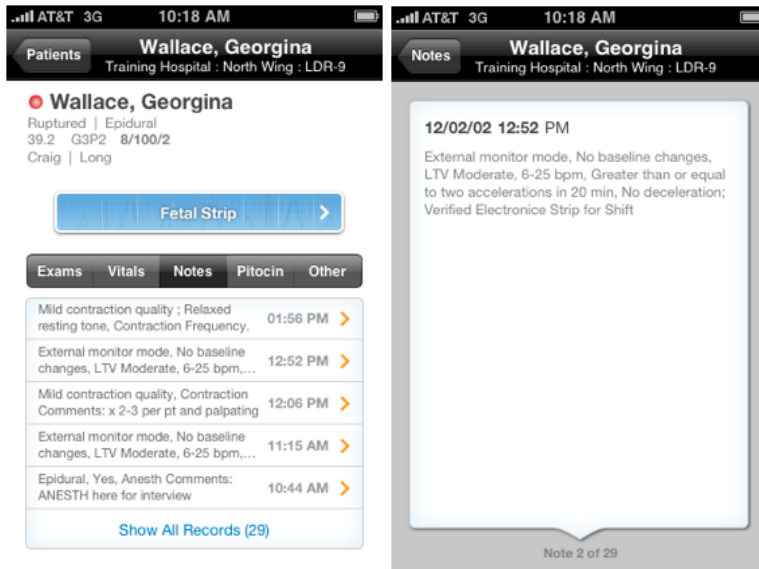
AT&T 3G 10:18 AM

Patients Wallace, Georgina
Training Hospital : North Wing : LDR-9

Wallace, Georgina
Ruptured | Epidural
39.2 G3P2 8/100/2
Craig | Long

Fetal Strip

Exams Vitals Notes Pitocin Other

Mild contraction quality ; Relaxed resting tone, Contraction Frequency. 01:56 PM

External monitor mode, No baseline changes, LTV Moderate, 6-25 bpm,... 12:52 PM

Mild contraction quality, Contraction Comments: x 2-3 per pt and palpating 12:06 PM

External monitor mode, No baseline changes, LTV Moderate, 6-25 bpm,... 11:15 AM

Epidural, Yes, Anesth Comments: ANESTH here for interview 10:44 AM

Show All Records (29)

AT&T 3G 10:18 AM

Notes Wallace, Georgina
Training Hospital : North Wing : LDR-9

12/02/02 12:52 PM

External monitor mode, No baseline changes, LTV Moderate, 6-25 bpm, Greater than or equal to two accelerations in 20 min, No deceleration; Verified Electronice Strip for Shift

Note 2 of 29